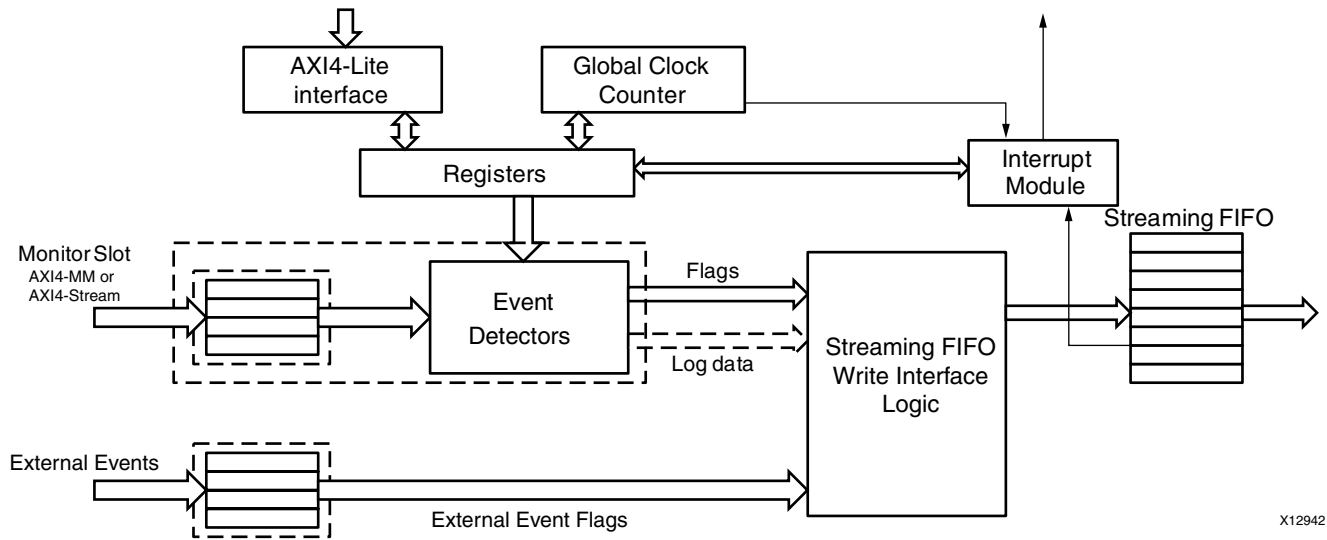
AXI4-Lite interface

Global Clock Counter

Registers

Interrupt Module

Streaming FIFO

Monitor Slot
AXI4-MM or AXI4-Stream

Event Detectors

Flags

Log data

Streaming FIFO Write Interface Logic

External Events

External Event Flags

X12942